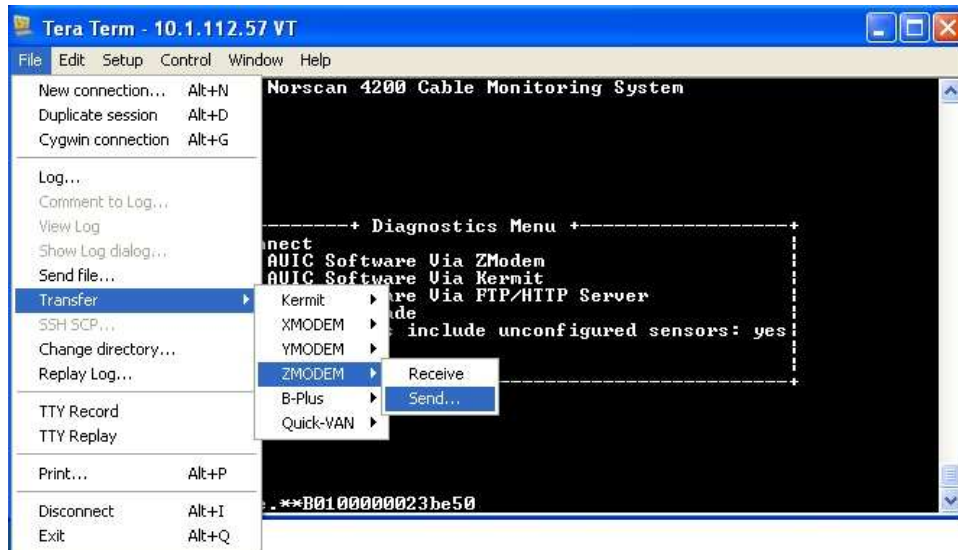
Tera Term - 10.1.112.57 VT

File Edit Setup Control Window Help

New connection... Alt+N
Duplicate session Alt+D
Cygwin connection Alt+G
Log...
Comment to Log...
View Log
Show Log dialog...
Send file...
Transfer
SSH SCP...
Change directory...
Replay Log...
TTY Record
TTY Replay
Print... Alt+P
Disconnect Alt+I
Exit Alt+Q

Kermit
XMODEM
YMODEM
ZMODEM
B-Plus
Quick-VAN

Receive
Send...

Norscan 4200 Cable Monitoring System

--------+ Diagnostics Menu +------------------+
nect
AUIC Software Via ZModem
AUIC Software Via Kermit
re Via FTP/HTTP Server
de
include unconfigured sensors: yes
------------------------------------------+

.**B0100000023be50